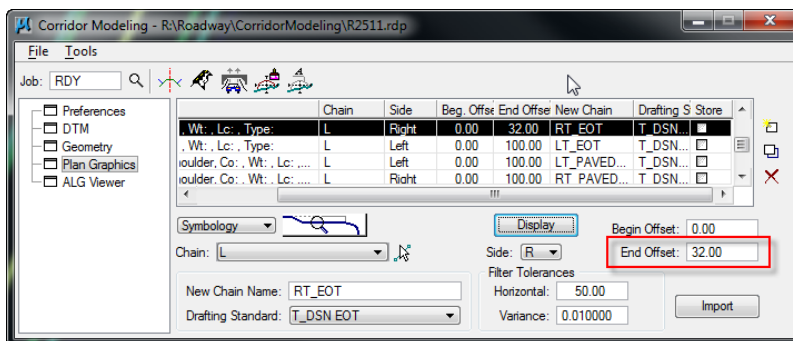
Corridor Modeling - R:\Roadway\CorridorModeling\R2511.rdp

File Tools

Job: RDY

Preferences
DTM
Geometry
Plan Graphics
ALG Viewer

| | Chain | Side | Beg. Offse | End Offse | New Chain | Drafting S | Store |
|---|---|---|---|---|---|---|---|
| , Wt: , Lc: , Type: | L | Right | 0.00 | 32.00 | RT_EOT | T_DSN... | |
| , Wt: , Lc: , Type: | L | Left | 0.00 | 100.00 | LT_EOT | T_DSN... | |
| houlder, Co: , Wt: , Lc: ,... | L | Left | 0.00 | 100.00 | LT_PAVED... | T_DSN... | |
| houlder, Co: , Wt: , Lc: ,... | L | Right | 0.00 | 100.00 | RT_PAVED... | T_DSN... | |

Symbology

Chain: L

Display

Side: R

Begin Offset: 0.00

End Offset: 32.00

Filter Tolerances

New Chain Name: RT_EOT

Drafting Standard: T_DSN EOT

Horizontal: 50.00

Variance: 0.010000

Import